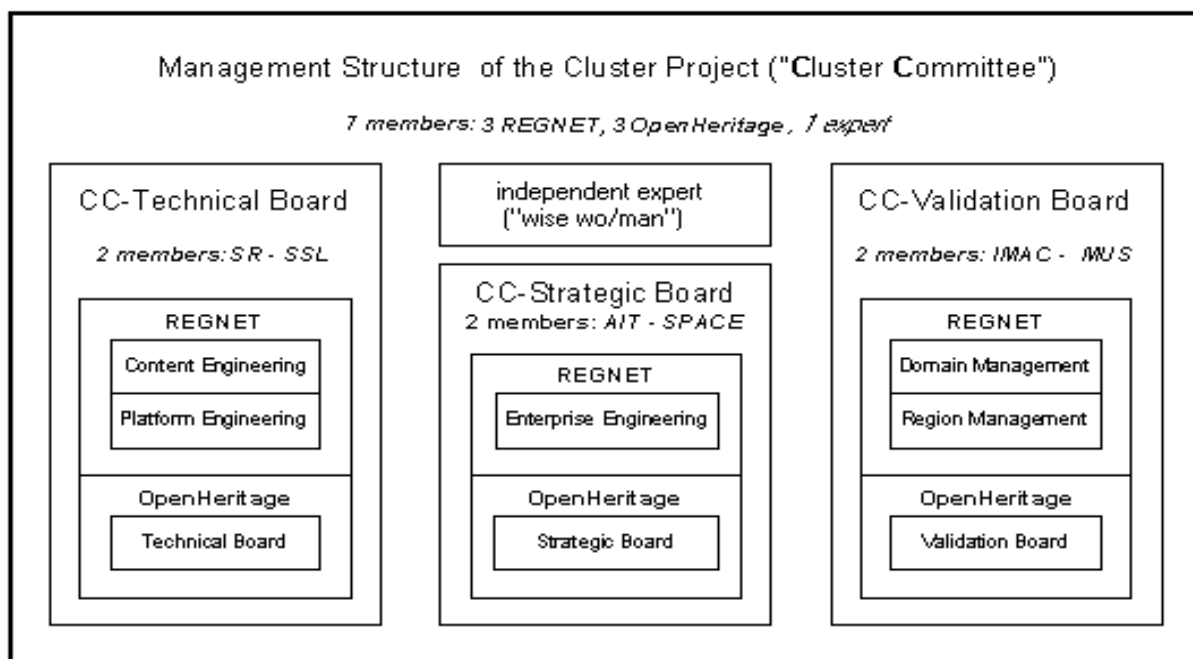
Management Structure of the Cluster Project ("Cluster Committee")

7 members: 3 REGNET, 3 OpenHeritage, 1 expert

CC-Technical Board

2 members: SR - SSL

REGNET

Content Engineering

Platform Engineering

OpenHeritage

Technical Board

independent expert ("wise wo/man")

CC-Strategic Board

2 members: AIT - SPACE

REGNET

Enterprise Engineering

OpenHeritage

Strategic Board

CC-Validation Board

2 members: IMAC - MUS

REGNET

Domain Management

Region Management

OpenHeritage

Validation Board